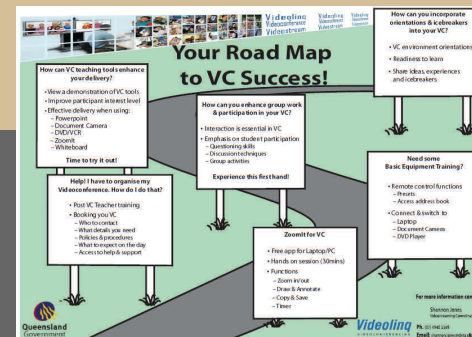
Videoling Videoconference Videostream

Videoling Videoconference Videostream

Your Road Map to VC Success!

How can VC teaching tools enhance your delivery?

• View a demonstration of VC tools
• Improve participant interest level
• Effective delivery when using:
– Powerpoint
– Document Camera
– DVD/VCR
– ZoomIt
– Whiteboard

Time to try it out!

How can you enhance group work & participation in your VC?

• Interaction is essential in VC
• Emphasis on student participation
– Questioning skills
– Discussion techniques
– Group activities

Experience this first hand!

How can you incorporate orientations & icebreakers into your VC?

• VC environment orientations
• Readiness to learn
• Share ideas, experiences and icebreakers

Help! I have to organise my Videoconference. How do I do that?

• Post VC Teacher training
• Booking you VC
– Who to contact
– What details you need
– Policies & procedures
– What to expect on the day
– Access to help & support

Need some Basic Equipment Training?

• Remote control functions
– Presets
– Access address book
• Connect & switch to
– Laptop
– Document Camera
– DVD Player

ZoomIt for VC

• Free app for Laptop/PC
• Hands on session (30mins)
• Functions
– Zoom in/out
– Draw & Annotate
– Copy & Save
– Timer

For more information con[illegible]

Shannon Jones
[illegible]

Queensland Government

Videoling VIDEOCONFERENCING

Ph. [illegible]
Email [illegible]